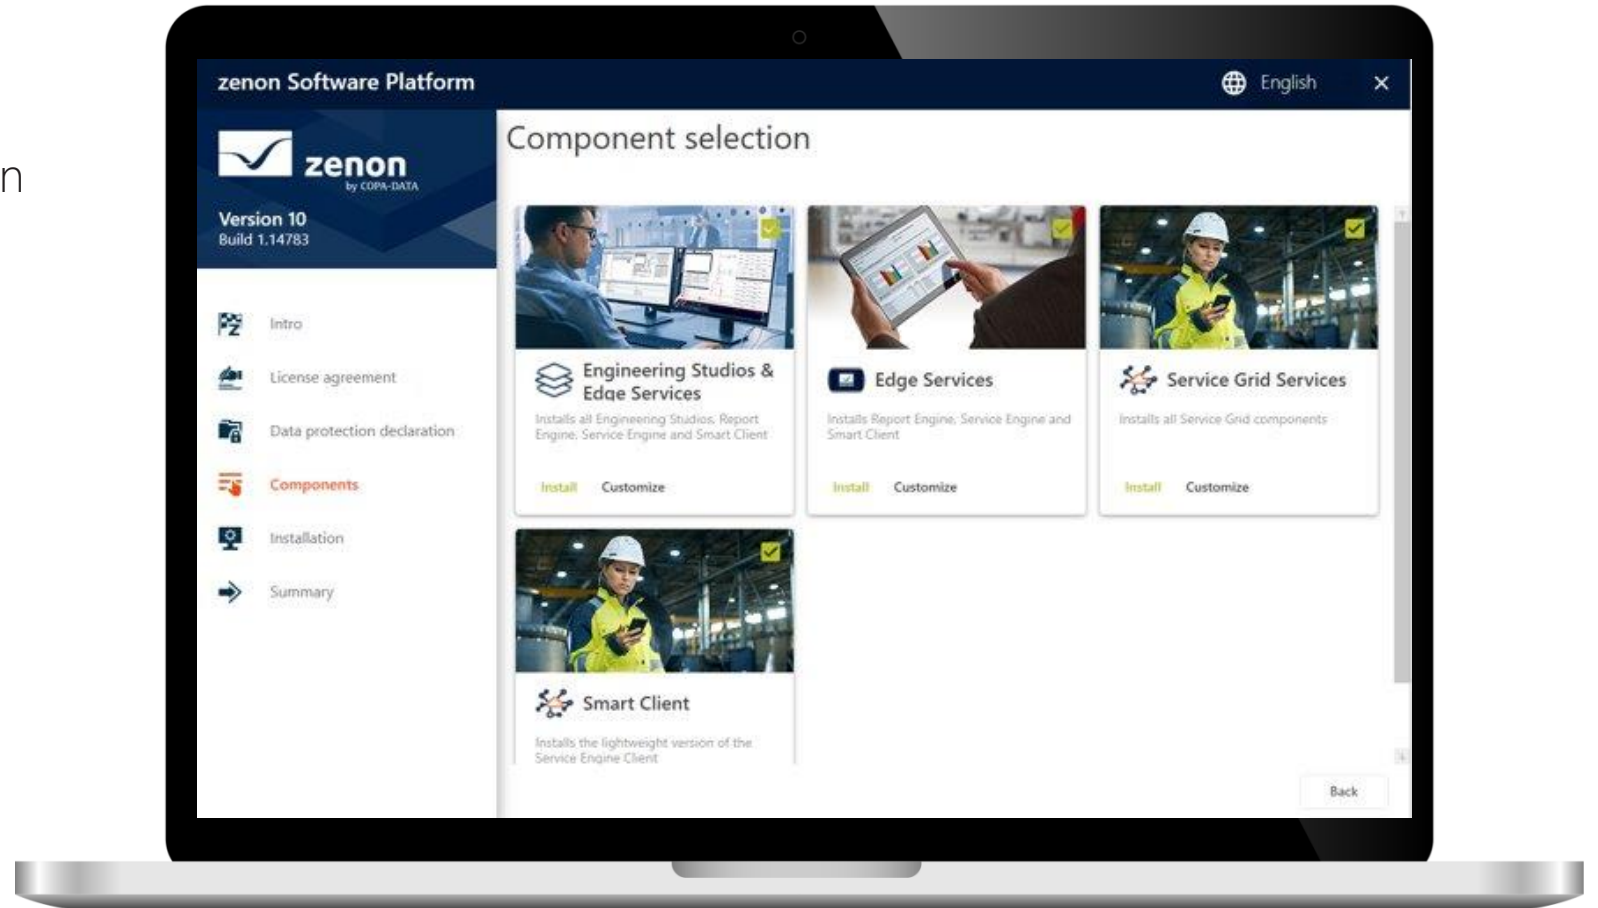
n

zenon Software Platform

English

zenon
by COPA-DATA

Version 10
Build 1.14783

Intro

License agreement

Data protection declaration

Components

Installation

Summary

Component selection

Engineering Studios & Edge Services

Installs all Engineering Studios, Report Engine, Service Engine and Smart Client

Install Customize

Edge Services

Installs Report Engine, Service Engine and Smart Client

Install Customize

Service Grid Services

Installs all Service Grid components

Install Customize

Smart Client

Installs the lightweight version of the Service Engine Client

Back